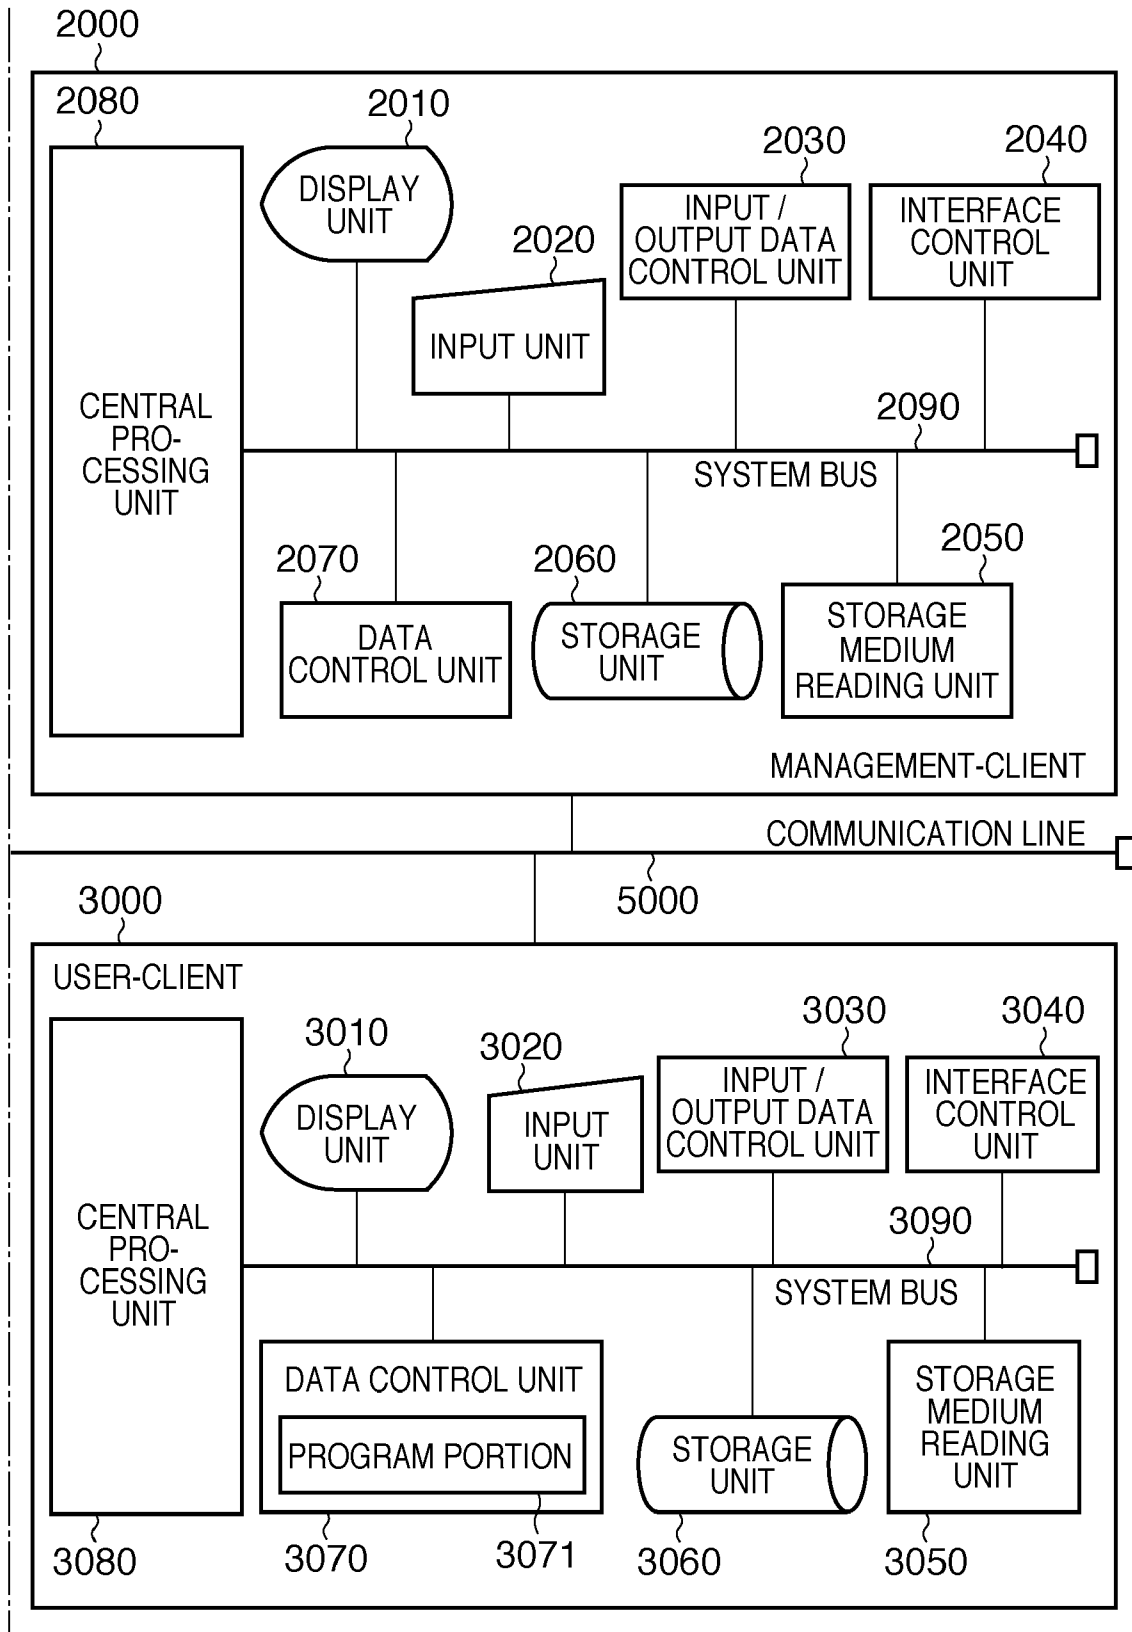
2000

2080

2010

DISPLAY UNIT

2030

INPUT / OUTPUT DATA CONTROL UNIT

2040

INTERFACE CONTROL UNIT

2020

INPUT UNIT

CENTRAL PROCESSING UNIT

2090

SYSTEM BUS

2070

2060

2050

DATA CONTROL UNIT

STORAGE UNIT

STORAGE MEDIUM READING UNIT

MANAGEMENT-CLIENT

COMMUNICATION LINE

3000

5000

USER-CLIENT

3010

3020

3030

3040

DISPLAY UNIT

INPUT UNIT

INPUT / OUTPUT DATA CONTROL UNIT

INTERFACE CONTROL UNIT

CENTRAL PROCESSING UNIT

3090

SYSTEM BUS

DATA CONTROL UNIT

PROGRAM PORTION

STORAGE UNIT

STORAGE MEDIUM READING UNIT

3080

3070

3071

3060

3050